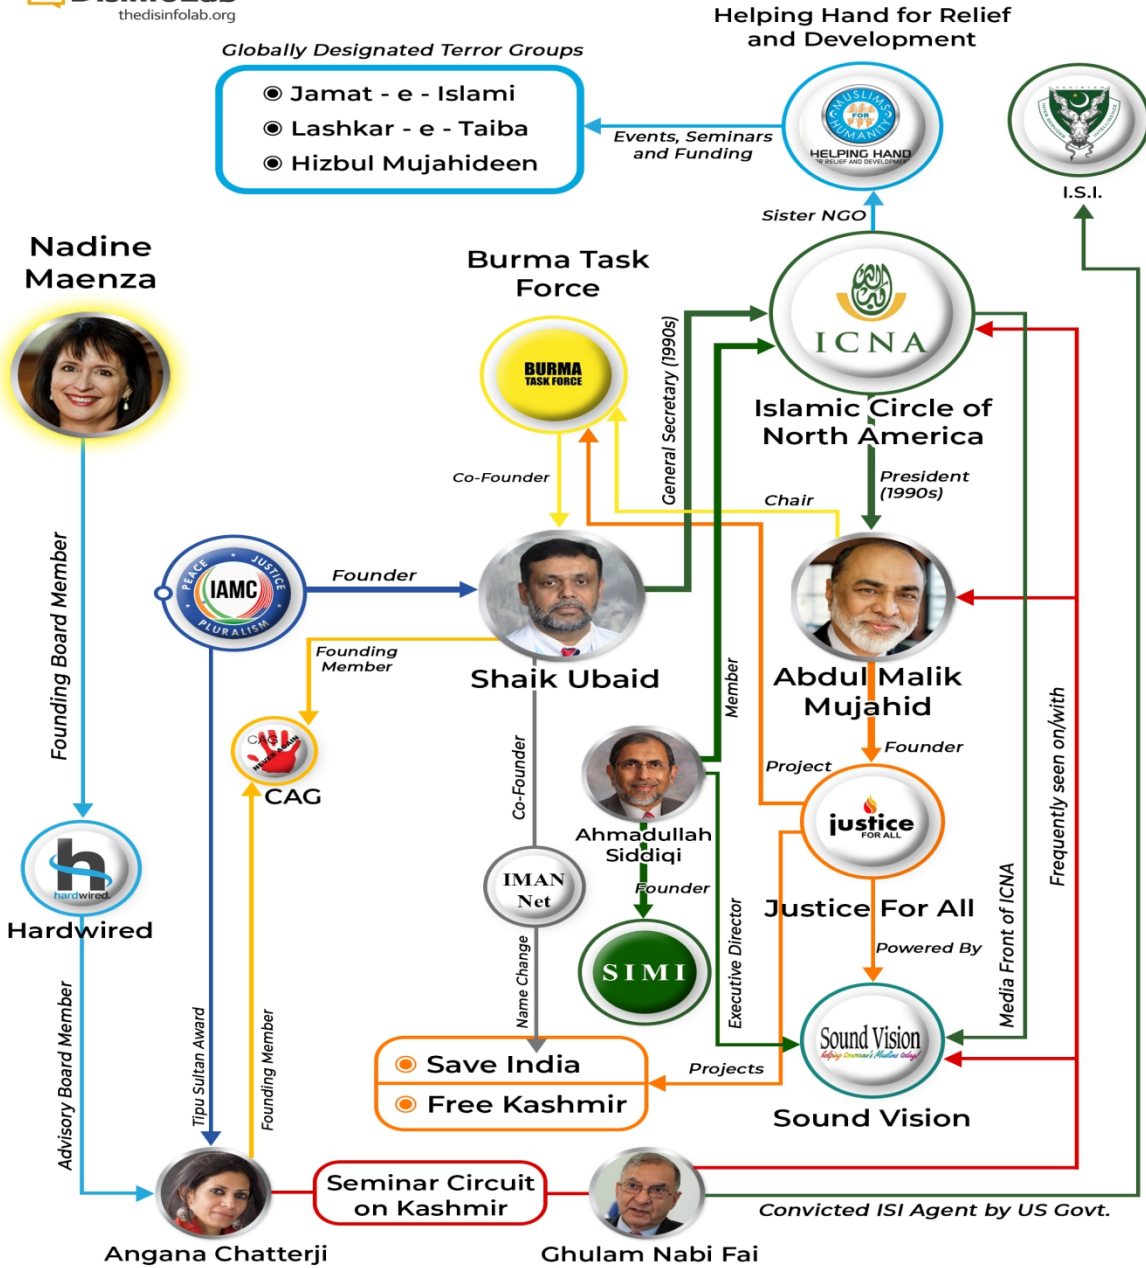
thedisinfolab.org

Helping Hand for Relief and Development

Globally Designated Terror Groups

◉ Jamat - e - Islami
◉ Lashkar - e - Taiba
◉ Hizbul Mujahideen

Events, Seminars and Funding

MUSLIMS FOR HUMANITY
HELPING HAND FOR RELIEF AND DEVELOPMENT

I.S.I.

Sister NGO

Nadine Maenza

Burma Task Force

BURMA TASK FORCE

ICNA

Islamic Circle of North America

General Secretary (1990s)

Co-Founder

Chair

President (1990s)

Founding Board Member

IAMC
PEACE JUSTICE PLURALISM

Founder

Founding Member

Shaik Ubaid

Abdul Malik Mujahid

CAG

Co-Founder

Member

Founder

Project

Frequently seen on/with

Ahmadullah Siddiqi

justice FOR ALL

hardwired

Hardwired

IMAN Net

Founder

Justice For All

Executive Director

Media Front of ICNA

SIMI

Powered By

Name Change

Sound Vision
helping tomorrow's Muslims today!

Advisory Board Member

Tipu Sultan Award

Founding Member

◉ Save India
◉ Free Kashmir

Projects

Sound Vision

Seminar Circuit on Kashmir

Convicted ISI Agent by US Govt.

Angana Chatterji

Ghulam Nabi Fai